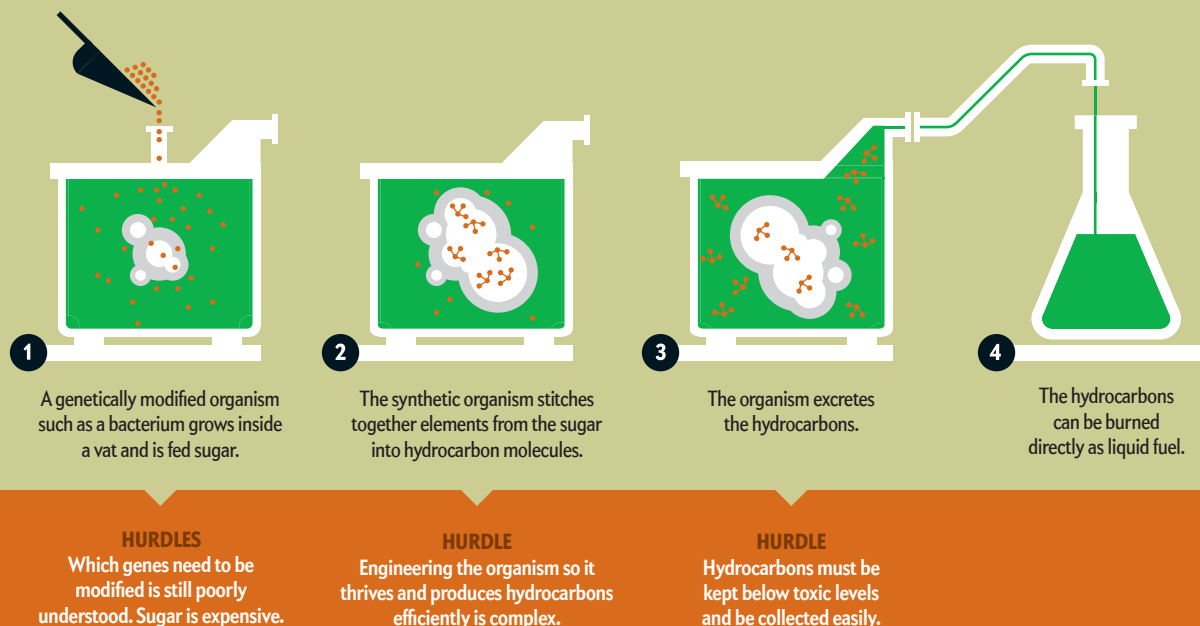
1

A genetically modified organism such as a bacterium grows inside a vat and is fed sugar.

2

The synthetic organism stitches together elements from the sugar into hydrocarbon molecules.

3

The organism excretes the hydrocarbons.

4

The hydrocarbons can be burned directly as liquid fuel.

HURDLES
Which genes need to be modified is still poorly understood. Sugar is expensive.

HURDLE
Engineering the organism so it thrives and produces hydrocarbons efficiently is complex.

HURDLE
Hydrocarbons must be kept below toxic levels and be collected easily.